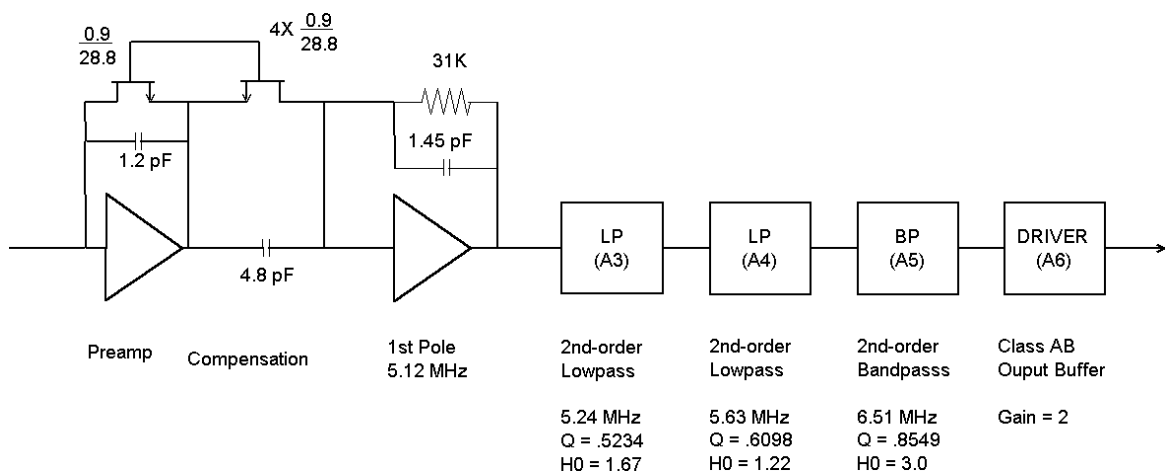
$\frac{0.9}{28.8}$

4X $\frac{0.9}{28.8}$

31K

1.2 pF

1.45 pF

4.8 pF

LP
(A3)

LP
(A4)

BP
(A5)

DRIVER
(A6)

Preamp

Compensation

1st Pole
5.12 MHz

2nd-order
Lowpass

5.24 MHz
Q = .5234
H0 = 1.67

2nd-order
Lowpass

5.63 MHz
Q = .6098
H0 = 1.22

2nd-order
Bandpasss

6.51 MHz
Q = .8549
H0 = 3.0

Class AB
Ouput Buffer

Gain = 2